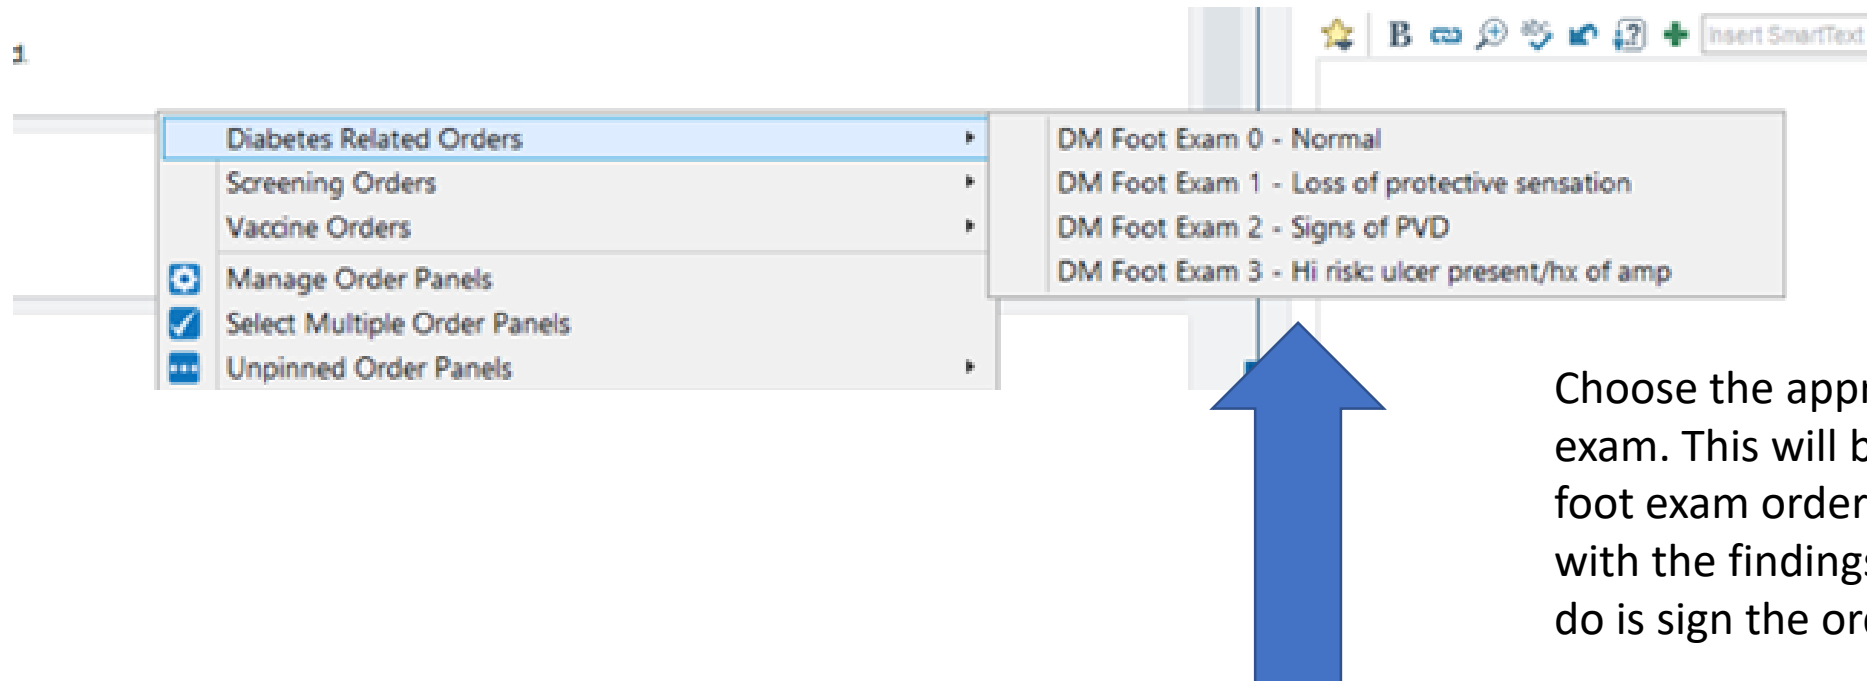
1

Insert SmartText

Diabetes Related Orders
Screening Orders
Vaccine Orders
Manage Order Panels
Select Multiple Order Panels
Unpinned Order Panels

DM Foot Exam 0 - Normal
DM Foot Exam 1 - Loss of protective sensation
DM Foot Exam 2 - Signs of PVD
DM Foot Exam 3 - Hi risk: ulcer present/hx of amp

Choose the appr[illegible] exam. This will b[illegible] foot exam order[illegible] with the finding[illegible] do is sign the or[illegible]